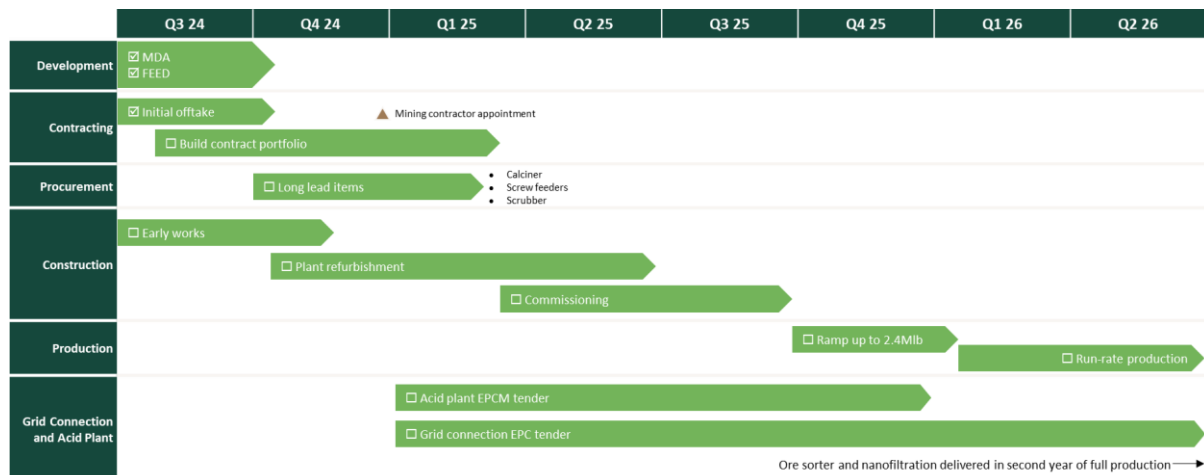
| | Q3 24 | Q4 24 | Q1 25 | Q2 25 | Q3 25 | Q4 25 | Q1 26 | Q2 26 |
|---|---|---|---|---|---|---|---|---|

Development
☑ MDA
☑ FEED

Contracting
☑ Initial offtake
Mining contractor appointment
☐ Build contract portfolio

Procurement
☐ Long lead items
- Calciner
- Screw feeders
- Scrubber

Construction
☐ Early works
☐ Plant refurbishment
☐ Commissioning

Production
☐ Ramp up to 2.4Mlb
☐ Run-rate production

Grid Connection and Acid Plant
☐ Acid plant EPCM tender
☐ Grid connection EPC tender

Ore sorter and nanofiltration delivered in second year of full production